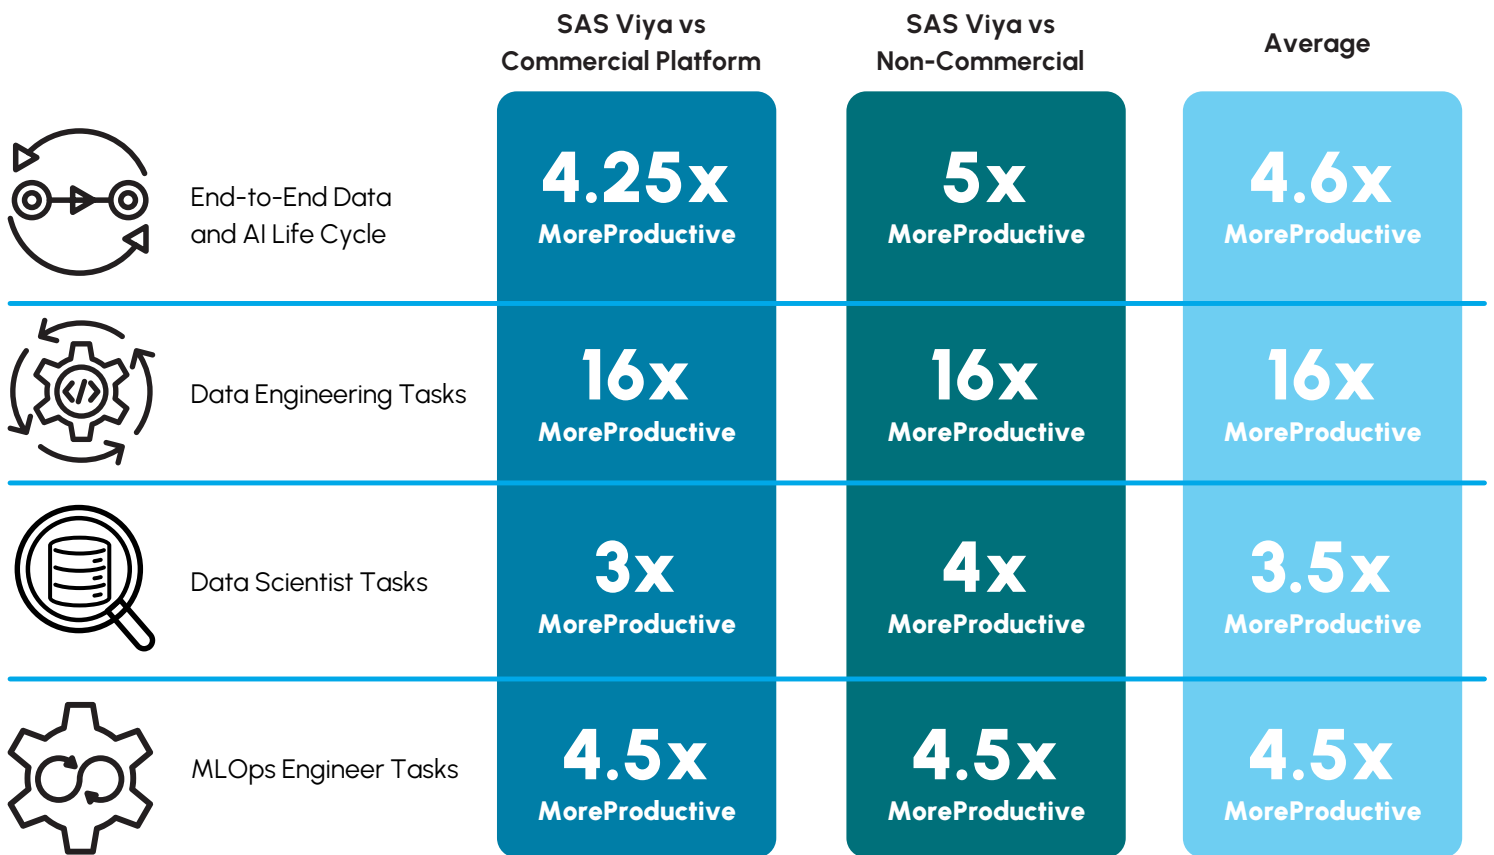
|  | SAS Viya vs Commercial Platform | SAS Viya vs Non-Commercial | Average |
|---|---|---|---|
| End-to-End Data and AI Life Cycle | 4.25x MoreProductive | 5x MoreProductive | 4.6x MoreProductive |
| Data Engineering Tasks | 16x MoreProductive | 16x MoreProductive | 16x MoreProductive |
| Data Scientist Tasks | 3x MoreProductive | 4x MoreProductive | 3.5x MoreProductive |
| MLOps Engineer Tasks | 4.5x MoreProductive | 4.5x MoreProductive | 4.5x MoreProductive |